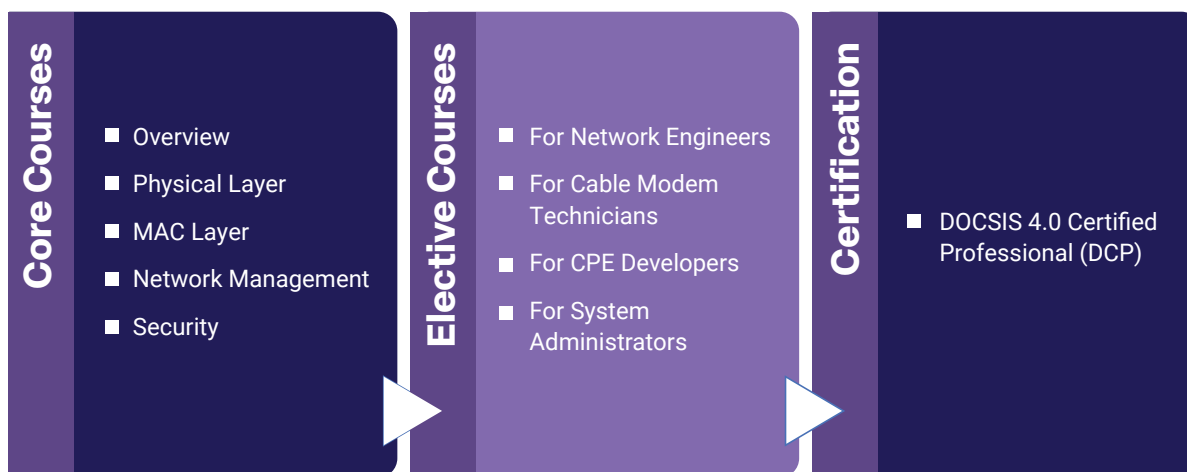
Core Courses

- Overview
- Physical Layer
- MAC Layer
- Network Management
- Security

Elective Courses

- For Network Engineers
- For Cable Modem Technicians
- For CPE Developers
- For System Administrators

Certification

- DOCSIS 4.0 Certified Professional (DCP)